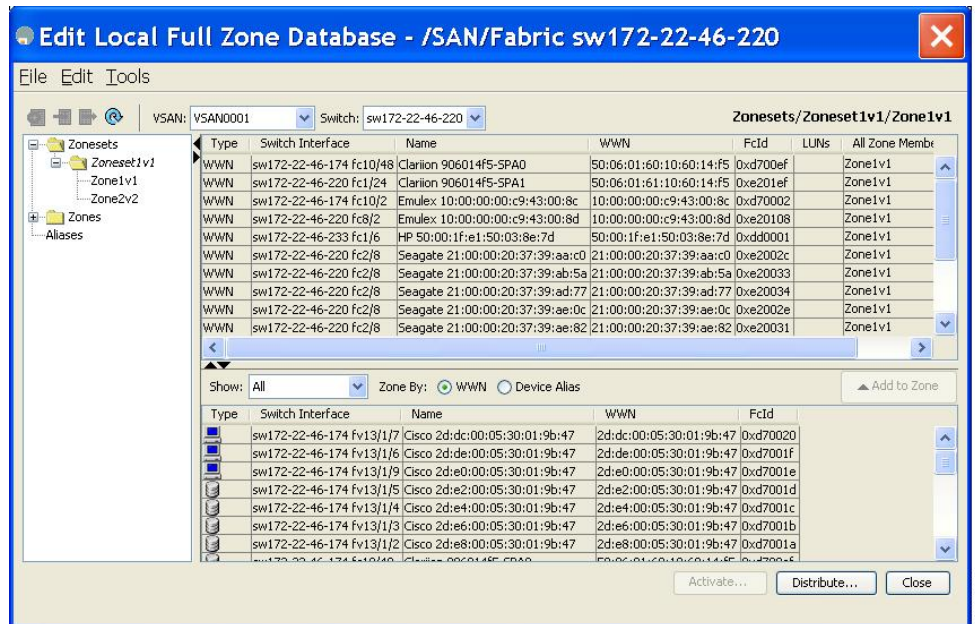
Edit Local Full Zone Database - /SAN/Fabric sw172-22-46-220

File Edit Tools

VSAN: VSAN0001 Switch: sw172-22-46-220

Zonesets/Zoneset1v1/Zone1v1

Zonesets
Zoneset1v1
Zone1v1
Zone2v2
Zones
Aliases

| Type | Switch Interface | Name | WWN | FcId | LUNs | All Zone Membe |
|---|---|---|---|---|---|---|
| WWN | sw172-22-46-174 fc10/48 | Clariion 906014f5-SPA0 | 50:06:01:60:10:60:14:f5 | 0xd700ef | | Zone1v1 |
| WWN | sw172-22-46-220 fc1/24 | Clariion 906014f5-SPA1 | 50:06:01:61:10:60:14:f5 | 0xe201ef | | Zone1v1 |
| WWN | sw172-22-46-174 fc10/2 | Emulex 10:00:00:00:c9:43:00:8c | 10:00:00:00:c9:43:00:8c | 0xd70002 | | Zone1v1 |
| WWN | sw172-22-46-220 fc8/2 | Emulex 10:00:00:00:c9:43:00:8d | 10:00:00:00:c9:43:00:8d | 0xe20108 | | Zone1v1 |
| WWN | sw172-22-46-233 fc1/6 | HP 50:00:1f:e1:50:03:8e:7d | 50:00:1f:e1:50:03:8e:7d | 0xdd0001 | | Zone1v1 |
| WWN | sw172-22-46-220 fc2/8 | Seagate 21:00:00:20:37:39:aa:c0 | 21:00:00:20:37:39:aa:c0 | 0xe2002c | | Zone1v1 |
| WWN | sw172-22-46-220 fc2/8 | Seagate 21:00:00:20:37:39:ab:5a | 21:00:00:20:37:39:ab:5a | 0xe20033 | | Zone1v1 |
| WWN | sw172-22-46-220 fc2/8 | Seagate 21:00:00:20:37:39:ad:77 | 21:00:00:20:37:39:ad:77 | 0xe20034 | | Zone1v1 |
| WWN | sw172-22-46-220 fc2/8 | Seagate 21:00:00:20:37:39:ae:0c | 21:00:00:20:37:39:ae:0c | 0xe2002e | | Zone1v1 |
| WWN | sw172-22-46-220 fc2/8 | Seagate 21:00:00:20:37:39:ae:82 | 21:00:00:20:37:39:ae:82 | 0xe20031 | | Zone1v1 |

Show: All Zone By: WWN Device Alias Add to Zone

| Type | Switch Interface | Name | WWN | FcId |
|---|---|---|---|---|
| | sw172-22-46-174 fv13/1/7 | Cisco 2d:dc:00:05:30:01:9b:47 | 2d:dc:00:05:30:01:9b:47 | 0xd70020 |
| | sw172-22-46-174 fv13/1/6 | Cisco 2d:de:00:05:30:01:9b:47 | 2d:de:00:05:30:01:9b:47 | 0xd7001f |
| | sw172-22-46-174 fv13/1/9 | Cisco 2d:e0:00:05:30:01:9b:47 | 2d:e0:00:05:30:01:9b:47 | 0xd7001e |
| | sw172-22-46-174 fv13/1/5 | Cisco 2d:e2:00:05:30:01:9b:47 | 2d:e2:00:05:30:01:9b:47 | 0xd7001d |
| | sw172-22-46-174 fv13/1/4 | Cisco 2d:e4:00:05:30:01:9b:47 | 2d:e4:00:05:30:01:9b:47 | 0xd7001c |
| | sw172-22-46-174 fv13/1/3 | Cisco 2d:e6:00:05:30:01:9b:47 | 2d:e6:00:05:30:01:9b:47 | 0xd7001b |
| | sw172-22-46-174 fv13/1/2 | Cisco 2d:e8:00:05:30:01:9b:47 | 2d:e8:00:05:30:01:9b:47 | 0xd7001a |
| | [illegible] | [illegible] | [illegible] | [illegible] |

Activate... Distribute... Close